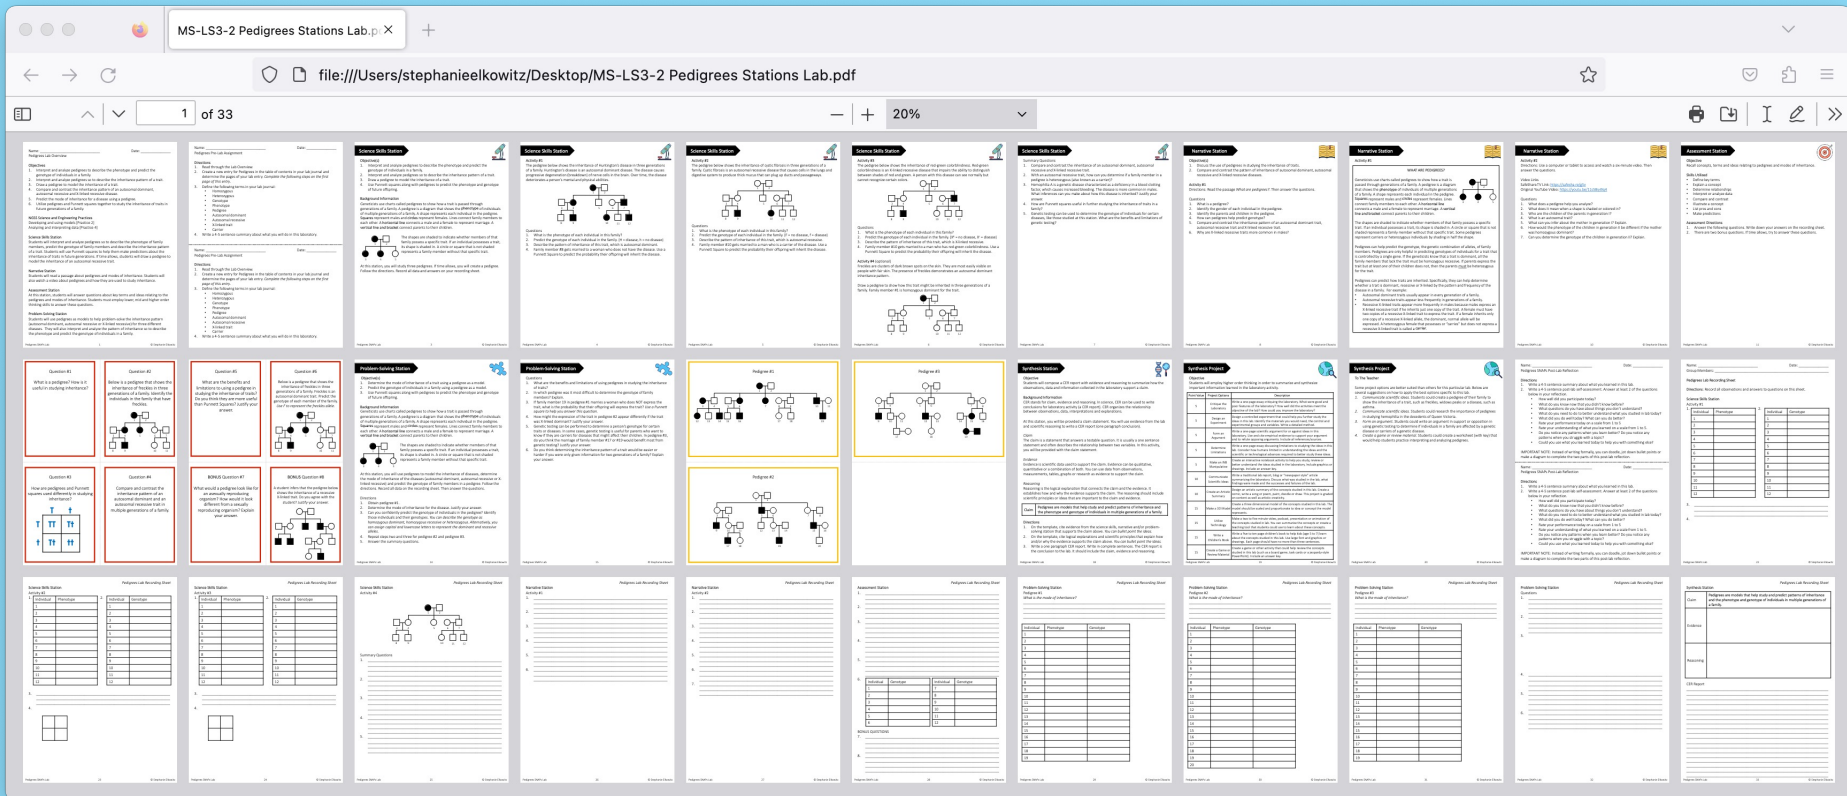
MS-LS3-2 Pedigrees Stations Lab.p

file:///Users/stephanieelkowitz/Desktop/MS-LS3-2 Pedigrees Stations Lab.pdf

1 of 33

20%

Science Skills Station

Science Skills Station

Science Skills Station

Science Skills Station

Science Skills Station

Narrative Station

Narrative Station

Narrative Station

Assessment Station

WHAT ARE PEDIGREES?

Question #1

What is a pedigree? How is it useful in studying inheritance?

Question #2

Question #5

Question #6

Question #3

Question #4

BONUS Question #7

BONUS Question #8

Problem-Solving Station

Problem-Solving Station

Pedigree #1

Pedigree #2

Pedigree #3

Synthesis Station

Synthesis Project

Synthesis Project

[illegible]